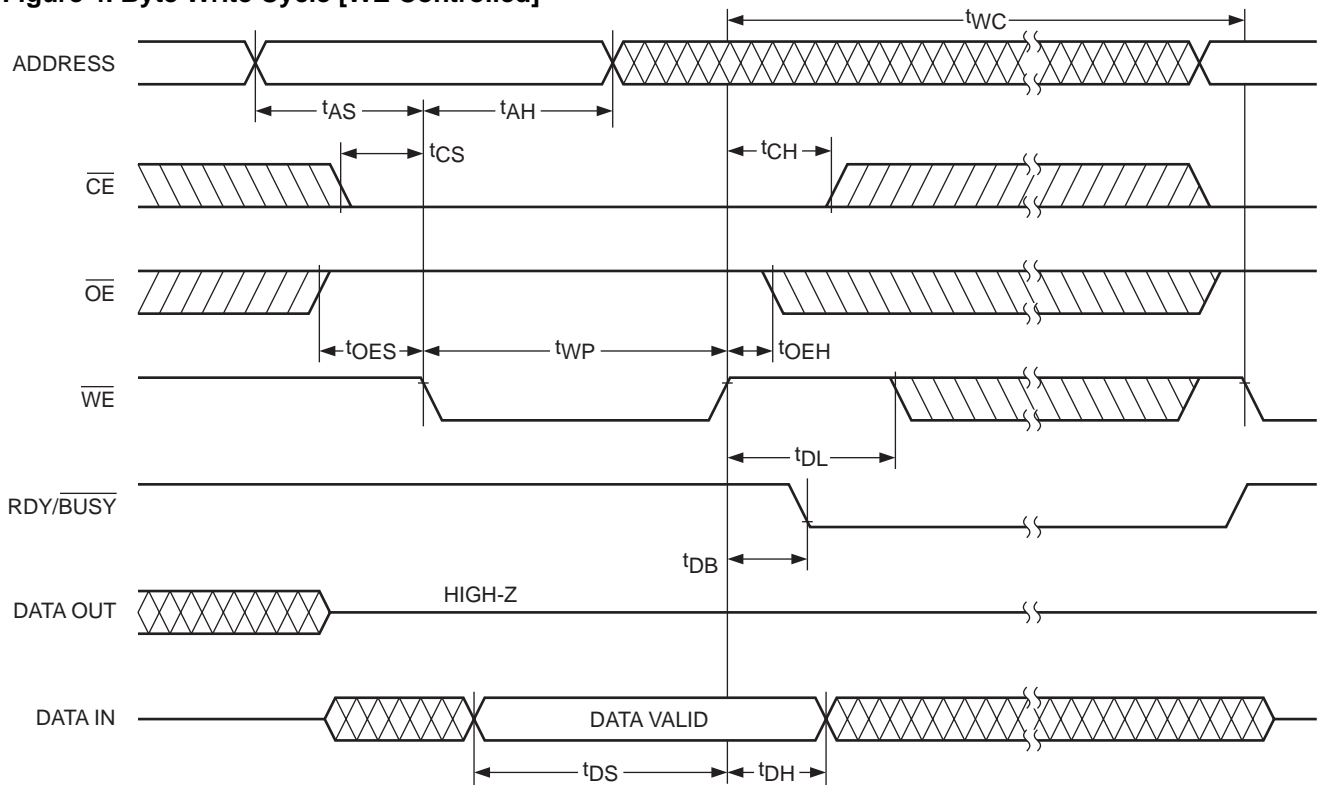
Figure 4. Byte Write Cycle [WE Controlled]

$t_{WC}$

ADDRESS

$t_{AS}$ $t_{AH}$

$t_{CS}$ $t_{CH}$

$\overline{CE}$

$\overline{OE}$

$t_{OES}$ $t_{WP}$ $t_{OEH}$

$\overline{WE}$

$t_{DL}$

RDY/$\overline{BUSY}$

$t_{DB}$

DATA OUT

HIGH-Z

DATA IN

DATA VALID

$t_{DS}$ $t_{DH}$